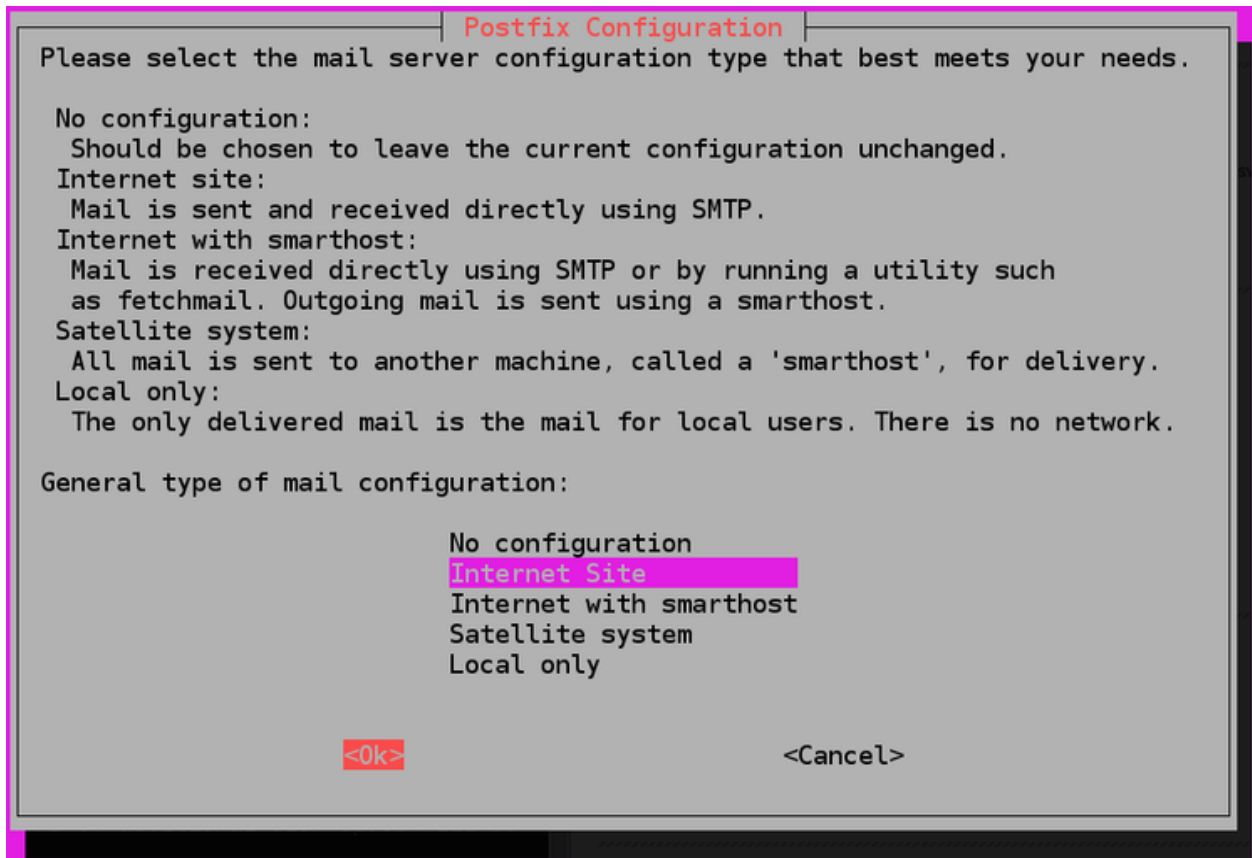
Postfix Configuration

Please select the mail server configuration type that best meets your needs.

No configuration:
Should be chosen to leave the current configuration unchanged.
Internet site:
Mail is sent and received directly using SMTP.
Internet with smarthost:
Mail is received directly using SMTP or by running a utility such as fetchmail. Outgoing mail is sent using a smarthost.
Satellite system:
All mail is sent to another machine, called a 'smarthost', for delivery.
Local only:
The only delivered mail is the mail for local users. There is no network.

General type of mail configuration:

No configuration
Internet Site
Internet with smarthost
Satellite system
Local only

<Ok> <Cancel>